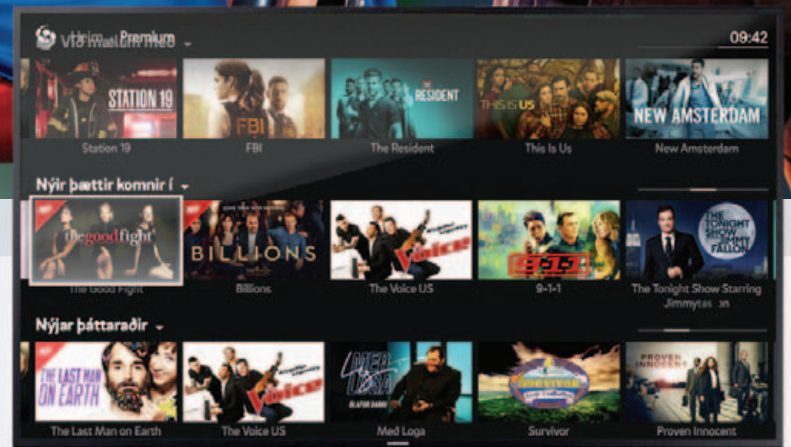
Vinsælt í Premium

09:42

STATION 19
Station 19

FBI
FBI

THE RESIDENT
The Resident

THIS IS US
This Is Us

NEW AMSTERDAM
New Amsterdam

Nýir þættir komnir í

the good fight
The Good Fight

BILLIONS
Billions

Voice
The Voice US

9-1-1
9-1-1

THE TONIGHT SHOW FALLON
The Tonight Show Starring Jimmy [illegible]

Nýjar þáttaraðir

THE LAST MAN ON EARTH
The Last Man on Earth

Voice
The Voice US

MEÐ LOGA
Með Loga

SURVIVOR
Survivor

PROVEN INNOCENT
Proven Innocent